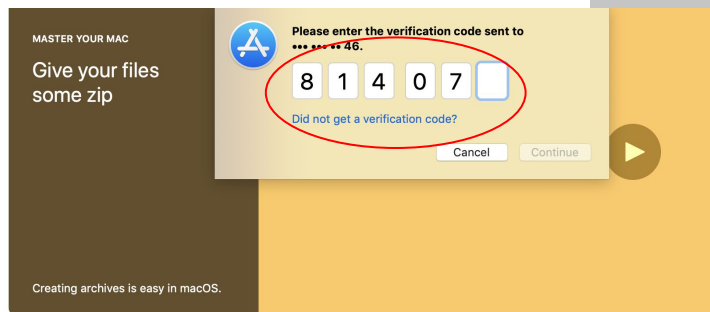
MASTER YOUR MAC

Give your files some zip

Creating archives is easy in macOS.

Please enter the verification code sent to ••• ••• •• 46.

8 1 4 0 7

Did not get a verification code?

Cancel

Continue